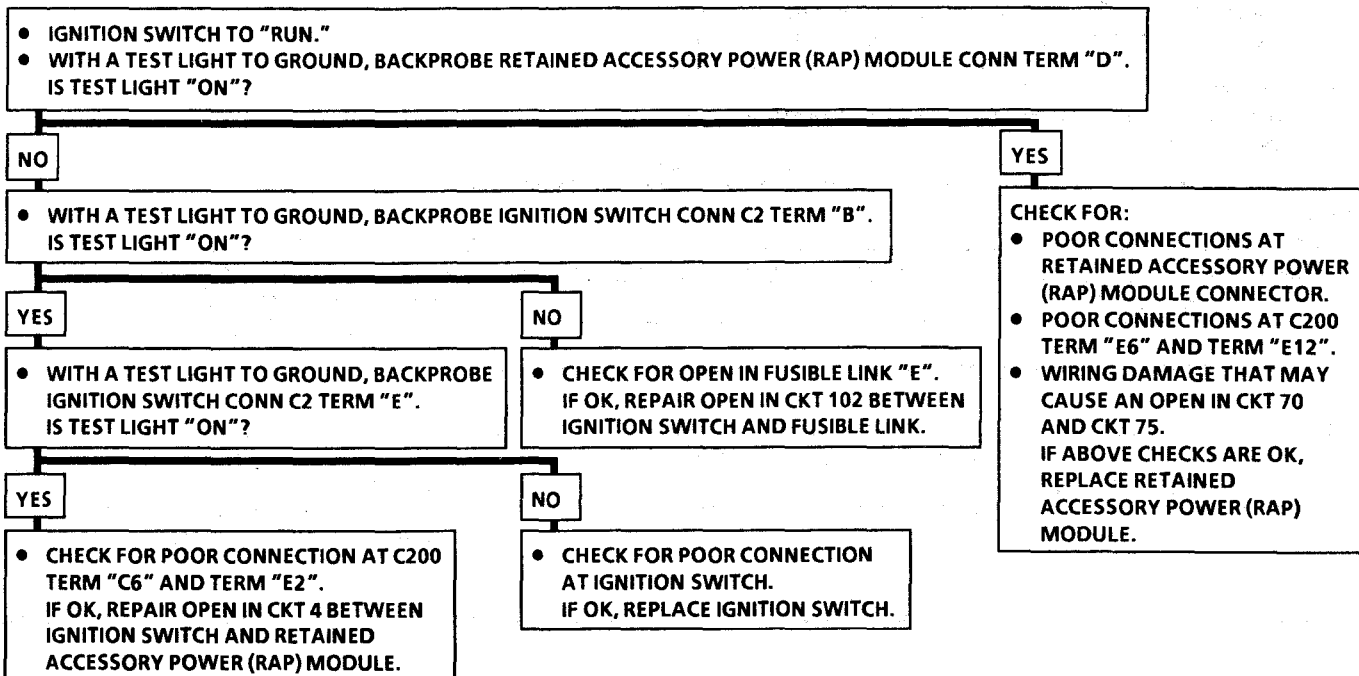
• IGNITION SWITCH TO "RUN."
• WITH A TEST LIGHT TO GROUND, BACKPROBE RETAINED ACCESSORY POWER (RAP) MODULE CONN TERM "D". IS TEST LIGHT "ON"?

NO

• WITH A TEST LIGHT TO GROUND, BACKPROBE IGNITION SWITCH CONN C2 TERM "B". IS TEST LIGHT "ON"?

YES

• WITH A TEST LIGHT TO GROUND, BACKPROBE IGNITION SWITCH CONN C2 TERM "E". IS TEST LIGHT "ON"?

YES

• CHECK FOR POOR CONNECTION AT C200 TERM "C6" AND TERM "E2". IF OK, REPAIR OPEN IN CKT 4 BETWEEN IGNITION SWITCH AND RETAINED ACCESSORY POWER (RAP) MODULE.

NO

• CHECK FOR POOR CONNECTION AT IGNITION SWITCH. IF OK, REPLACE IGNITION SWITCH.

NO

• CHECK FOR OPEN IN FUSIBLE LINK "E". IF OK, REPAIR OPEN IN CKT 102 BETWEEN IGNITION SWITCH AND FUSIBLE LINK.

YES

CHECK FOR:
• POOR CONNECTIONS AT RETAINED ACCESSORY POWER (RAP) MODULE CONNECTOR.
• POOR CONNECTIONS AT C200 TERM "E6" AND TERM "E12".
• WIRING DAMAGE THAT MAY CAUSE AN OPEN IN CKT 70 AND CKT 75.
IF ABOVE CHECKS ARE OK, REPLACE RETAINED ACCESSORY POWER (RAP) MODULE.